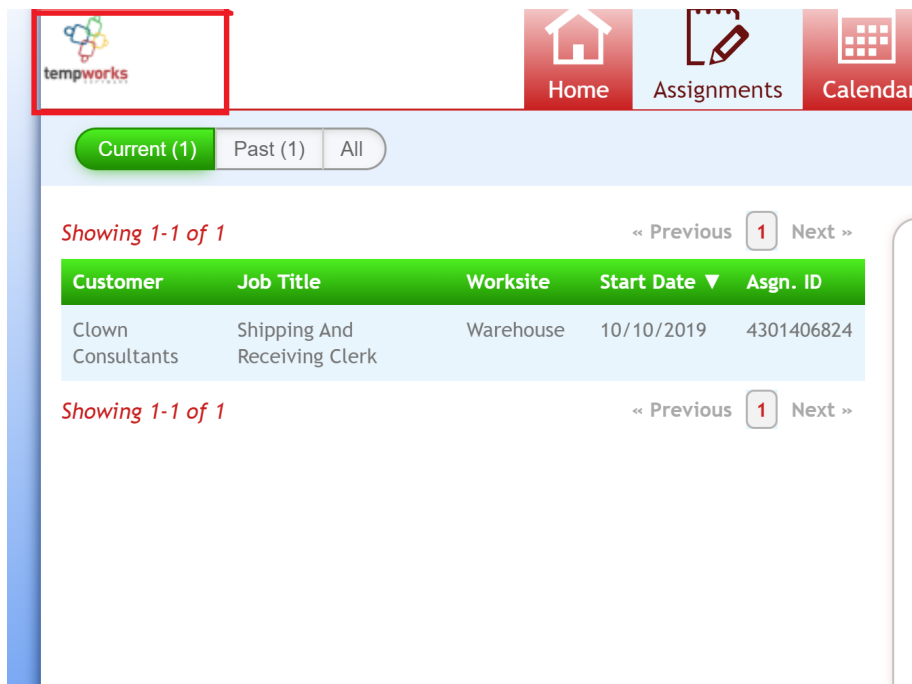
tempworks SOFTWARE

Home
Assignments
Calendar

Current (1)
Past (1)
All

Showing 1-1 of 1

« Previous 1 Next »

| Customer | Job Title | Worksite | Start Date ▼ | Asgn. ID |
|---|---|---|---|---|
| Clown Consultants | Shipping And Receiving Clerk | Warehouse | 10/10/2019 | 4301406824 |

Showing 1-1 of 1

« Previous 1 Next »